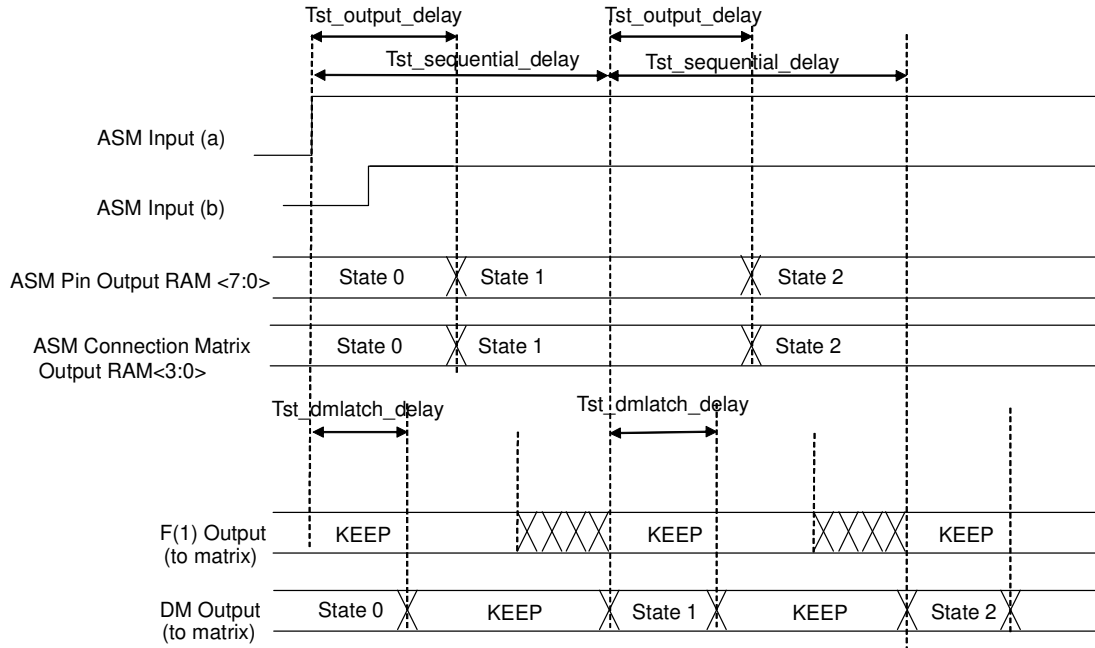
Tst_output_delay
Tst_output_delay
Tst_sequential_delay
Tst_sequential_delay

ASM Input (a)

ASM Input (b)

ASM Pin Output RAM <7:0>
State 0
State 1
State 2

ASM Connection Matrix Output RAM<3:0>
State 0
State 1
State 2

Tst_dmlatch_delay
Tst_dmlatch_delay

F(1) Output (to matrix)
KEEP
KEEP
KEEP

DM Output (to matrix)
State 0
KEEP
State 1
KEEP
State 2